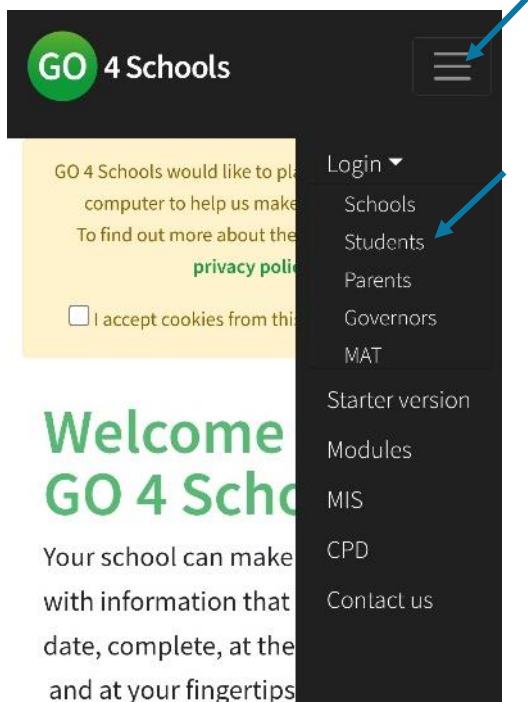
GO 4 Schools

GO 4 Schools would like to pla computer to help us make To find out more about the privacy polic

I accept cookies from thi

Login
Schools
Students
Parents
Governors
MAT
Starter version
Modules
MIS
CPD
Contact us

Welcome GO 4 Scho

Your school can make with information that date, complete, at the and at your fingertips